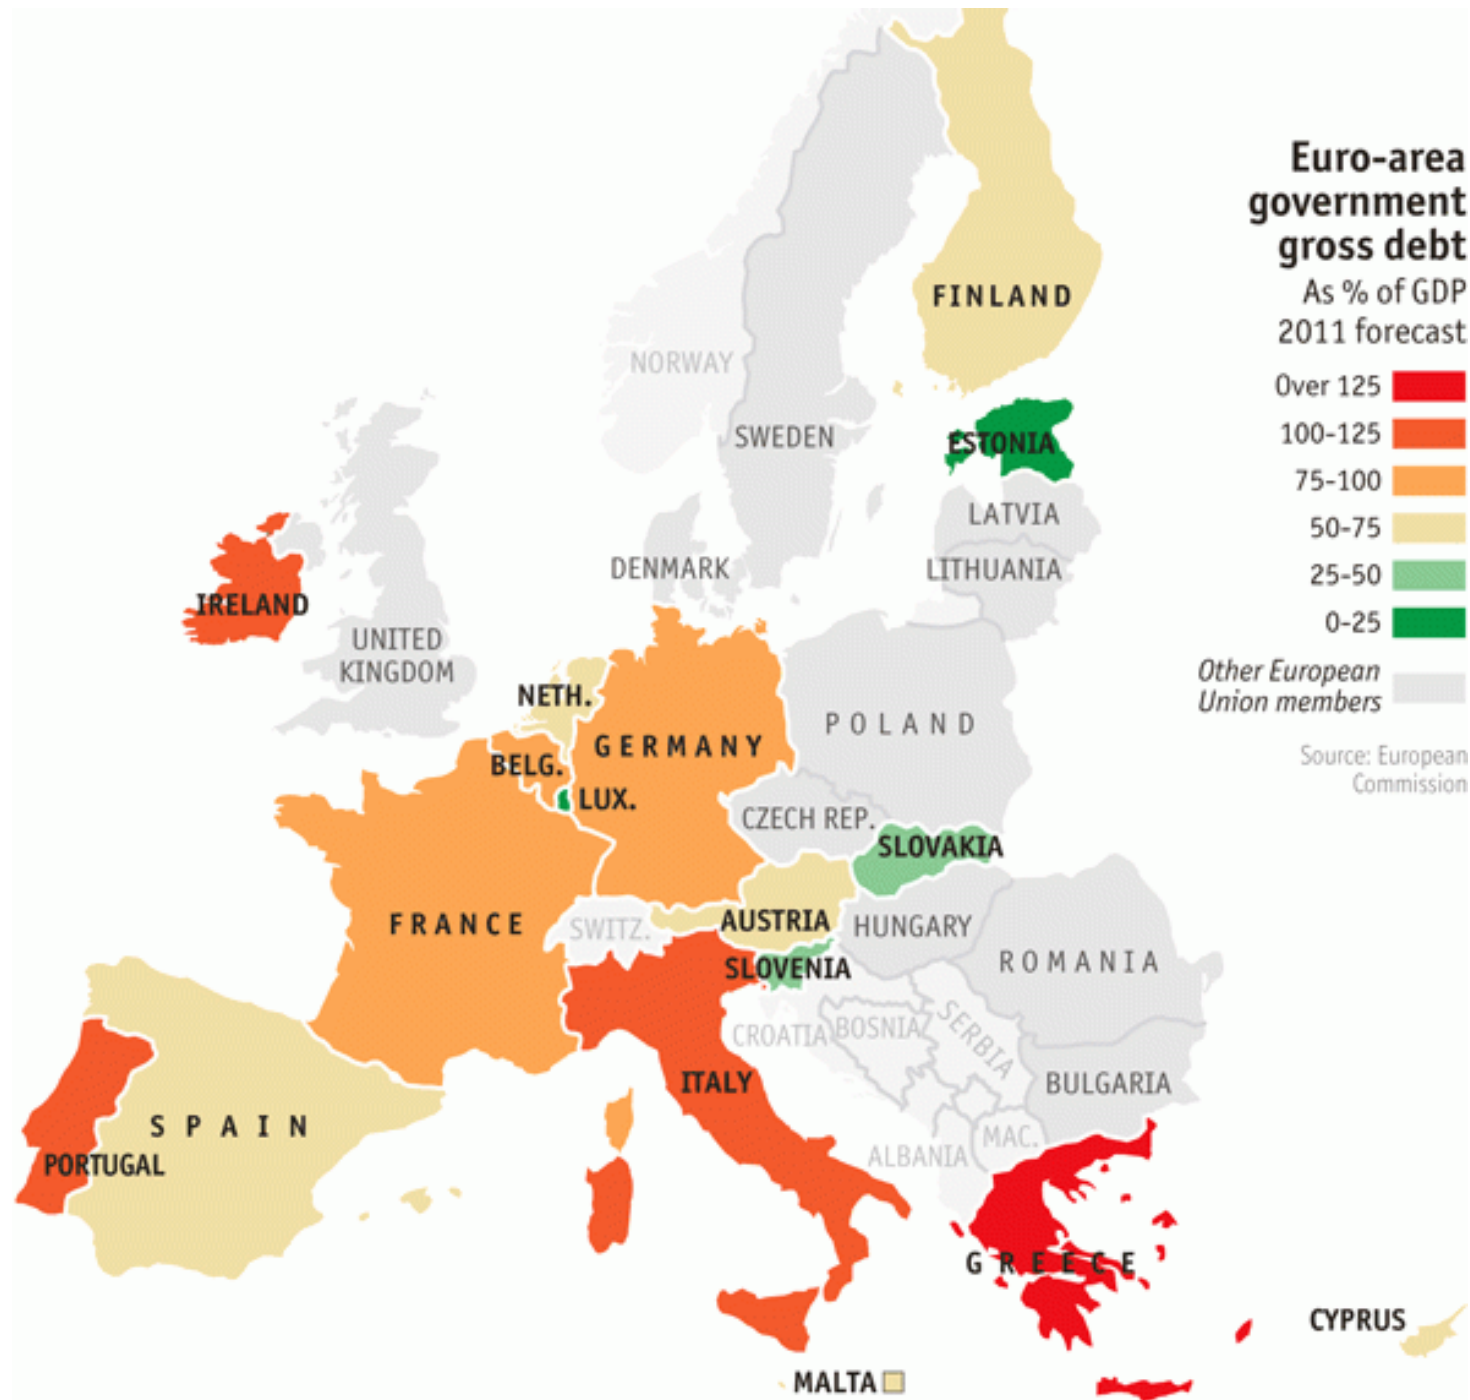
Euro-area government gross debt
As % of GDP
2011 forecast

Over 125
100-125
75-100
50-75
25-50
0-25
Other European Union members

Source: European Commission

FINLAND
NORWAY
SWEDEN
ESTONIA
LATVIA
LITHUANIA
DENMARK
IRELAND
UNITED KINGDOM
NETH.
GERMANY
POLAND
BELG.
LUX.
CZECH REP.
SLOVAKIA
FRANCE
SWITZ.
AUSTRIA
HUNGARY
ROMANIA
SLOVENIA
CROATIA
BOSNIA
SERBIA
BULGARIA
ITALY
SPAIN
PORTUGAL
MAC.
ALBANIA
GREECE
CYPRUS
MALTA